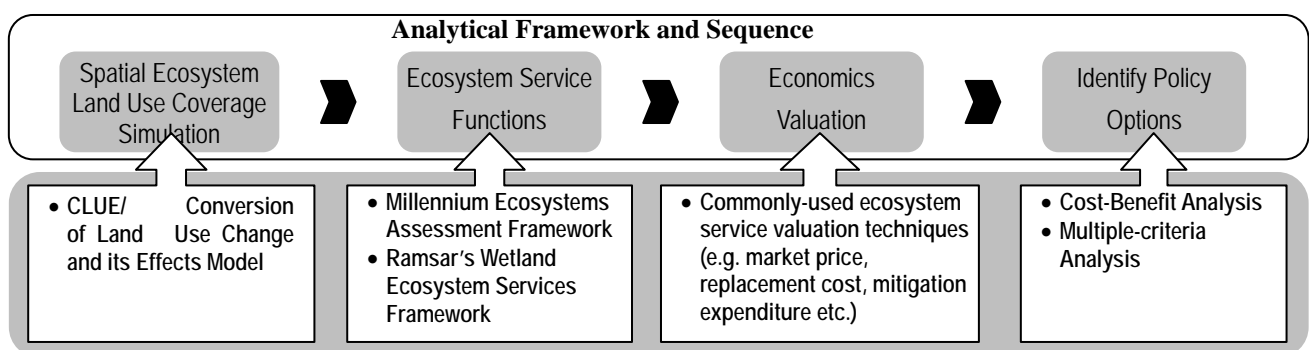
Analytical Framework and Sequence

Spatial Ecosystem Land Use Coverage Simulation

Ecosystem Service Functions

Economics Valuation

Identify Policy Options

• CLUE/ Conversion of Land Use Change and its Effects Model

• Millennium Ecosystems Assessment Framework
• Ramsar's Wetland Ecosystem Services Framework

• Commonly-used ecosystem service valuation techniques (e.g. market price, replacement cost, mitigation expenditure etc.)

• Cost-Benefit Analysis
• Multiple-criteria Analysis